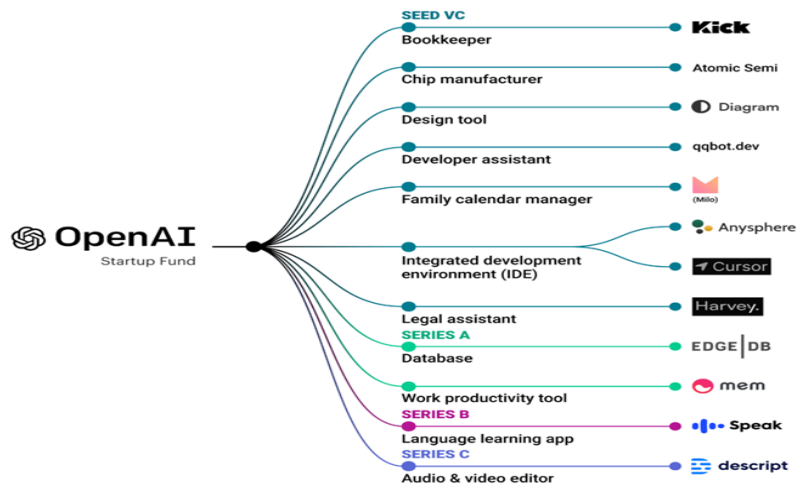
OpenAI
Startup Fund

SEED VC
Bookkeeper
Kick

Chip manufacturer
Atomic Semi

Design tool
Diagram

Developer assistant
qqbot.dev

Family calendar manager
(Milo)

Integrated development environment (IDE)
Anysphere
Cursor

Legal assistant
Harvey.

SERIES A
Database
EDGE DB

Work productivity tool
mem

SERIES B
Language learning app
Speak

SERIES C
Audio & video editor
descript